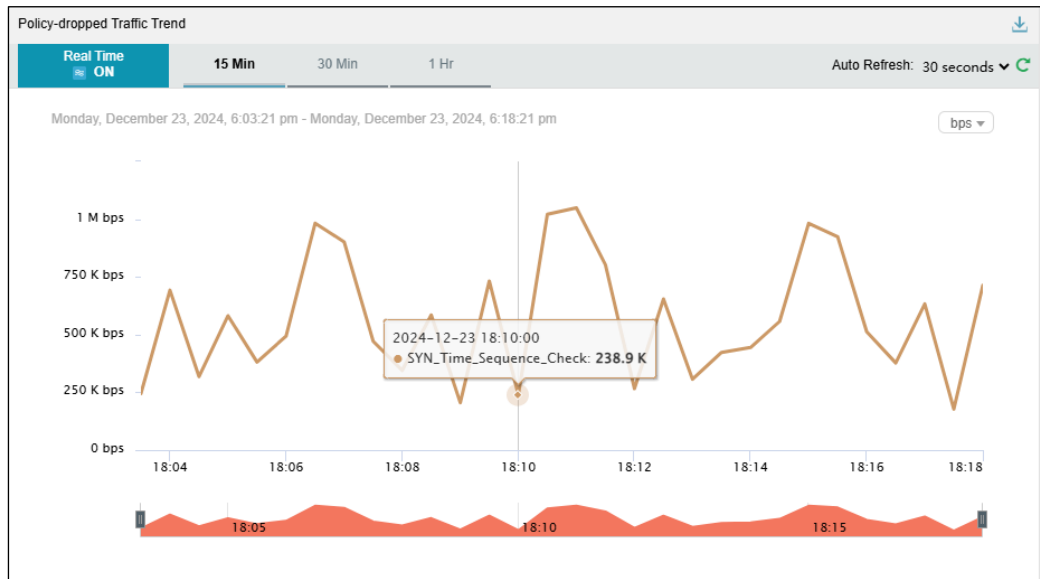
Policy-dropped Traffic Trend

Real Time ON

15 Min

30 Min

1 Hr

Auto Refresh: 30 seconds

Monday, December 23, 2024, 6:03:21 pm - Monday, December 23, 2024, 6:18:21 pm

bps

1 M bps
750 K bps
500 K bps
250 K bps
0 bps

2024-12-23 18:10:00
SYN_Time_Sequence_Check: 238.9 K

18:04
18:06
18:08
18:10
18:12
18:14
18:16
18:18

18:05
18:10
18:15